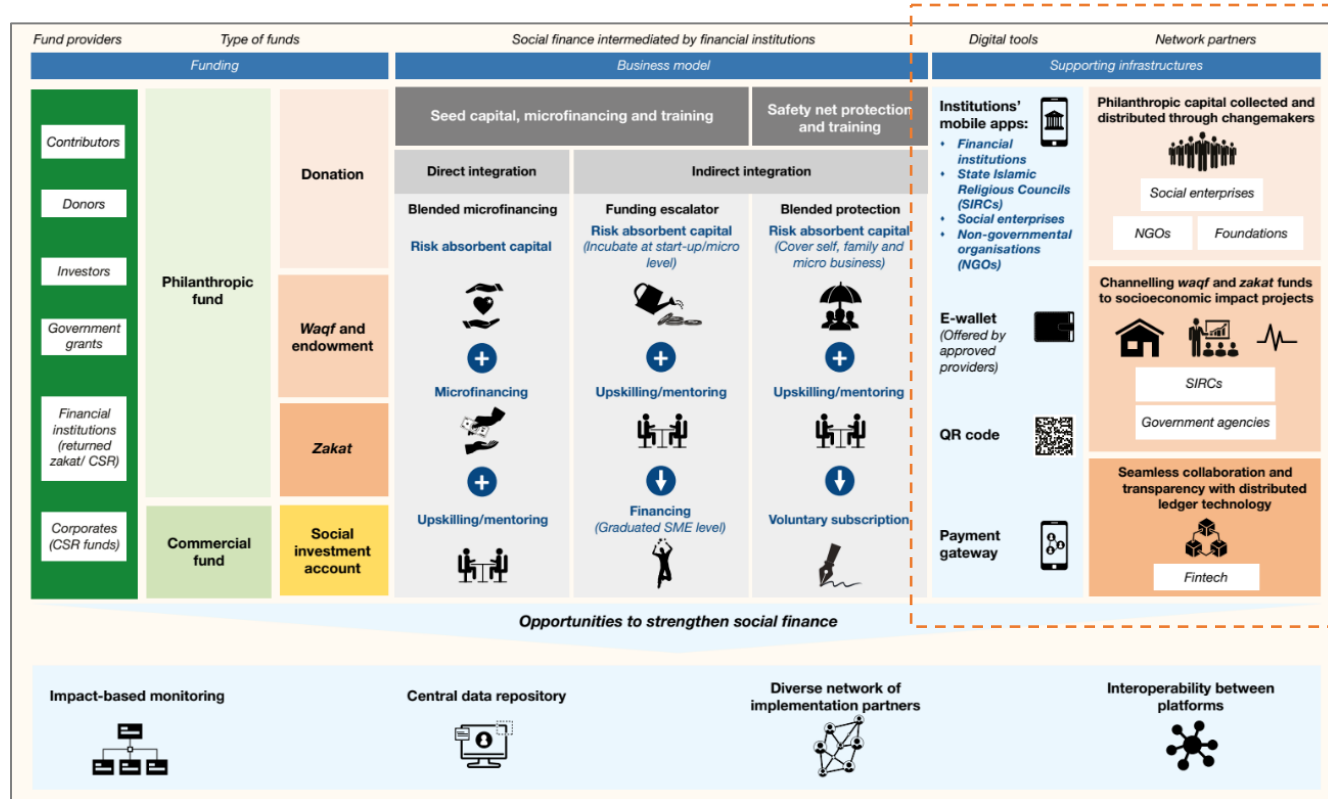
Fund providers

Type of funds

Social finance intermediated by financial institutions

Digital tools

Network partners

Funding

Business model

Supporting infrastructures

Contributors

Donors

Investors

Government grants

Financial institutions (returned zakat/ CSR)

Corporates (CSR funds)

Philanthropic fund

Commercial fund

Donation

*Waqf* and endowment

*Zakat*

Social investment account

Seed capital, microfinancing and training

Safety net protection and training

Direct integration

Indirect integration

Blended microfinancing

Risk absorbent capital

Microfinancing

Upskilling/mentoring

Funding escalator

Risk absorbent capital (Incubate at start-up/micro level)

Upskilling/mentoring

Financing (Graduated SME level)

Blended protection

Risk absorbent capital (Cover self, family and micro business)

Upskilling/mentoring

Voluntary subscription

Institutions' mobile apps:

- Financial institutions
- State Islamic Religious Councils (SIRCs)
- Social enterprises
- Non-governmental organisations (NGOs)

E-wallet (Offered by approved providers)

QR code

Payment gateway

Philanthropic capital collected and distributed through changemakers

Social enterprises

NGOs

Foundations

Channelling *waqf* and *zakat* funds to socioeconomic impact projects

SIRCs

Government agencies

Seamless collaboration and transparency with distributed ledger technology

Fintech

Opportunities to strengthen social finance

Impact-based monitoring

Central data repository

Diverse network of implementation partners

Interoperability between platforms